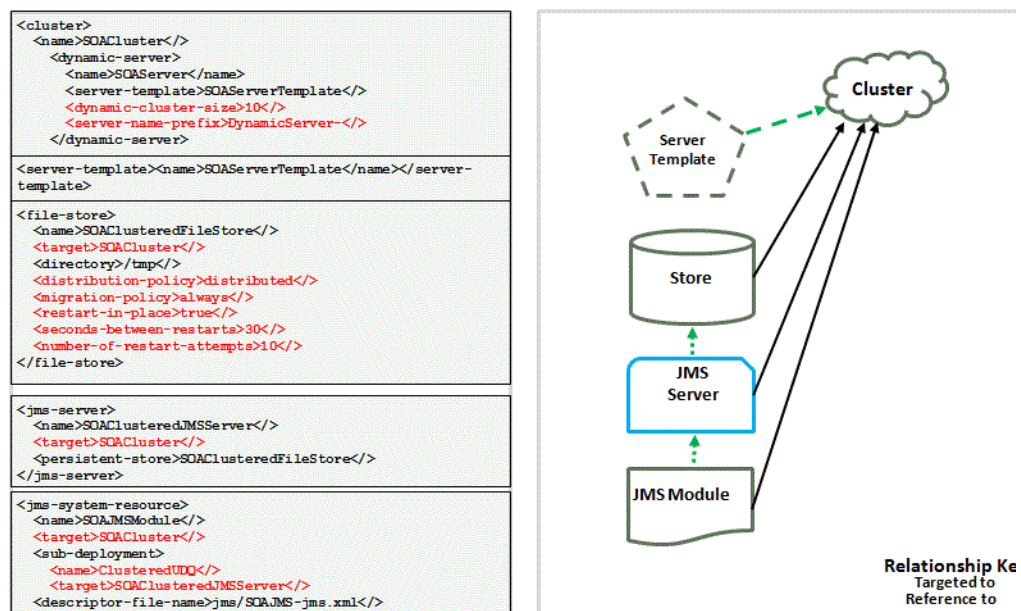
<cluster>
<name>SOACluster</>
<dynamic-server>
<name>SOAServer</name>
<server-template>SOAServerTemplate</>
<dynamic-cluster-size>10</>
<server-name-prefix>DynamicServer-</>
</dynamic-server>

<server-template><name>SOAServerTemplate</name></server-template>

<file-store>
<name>SOAClusteredFileStore</>
<target>SOACluster</>
<directory>/tmp</>
<distribution-policy>distributed</>
<migration-policy>always</>
<restart-in-place>true</>
<seconds-between-restarts>30</>
<number-of-restart-attempts>10</>
</file-store>

<jms-server>
<name>SOAClusteredJMSServer</>
<target>SOACluster</>
<persistent-store>SOAClusteredFileStore</>
</jms-server>

<jms-system-resource>
<name>SOAJMSModule</>
<target>SOACluster</>
<sub-deployment>
<name>ClusteredUDQ</>
<target>SOAClusteredJMSServer</>
<descriptor-file-name>jms/SOAJMS-jms.xml</>

Cluster

Server Template

Store

JMS Server

JMS Module

Relationship Ke
Targeted to
Reference to